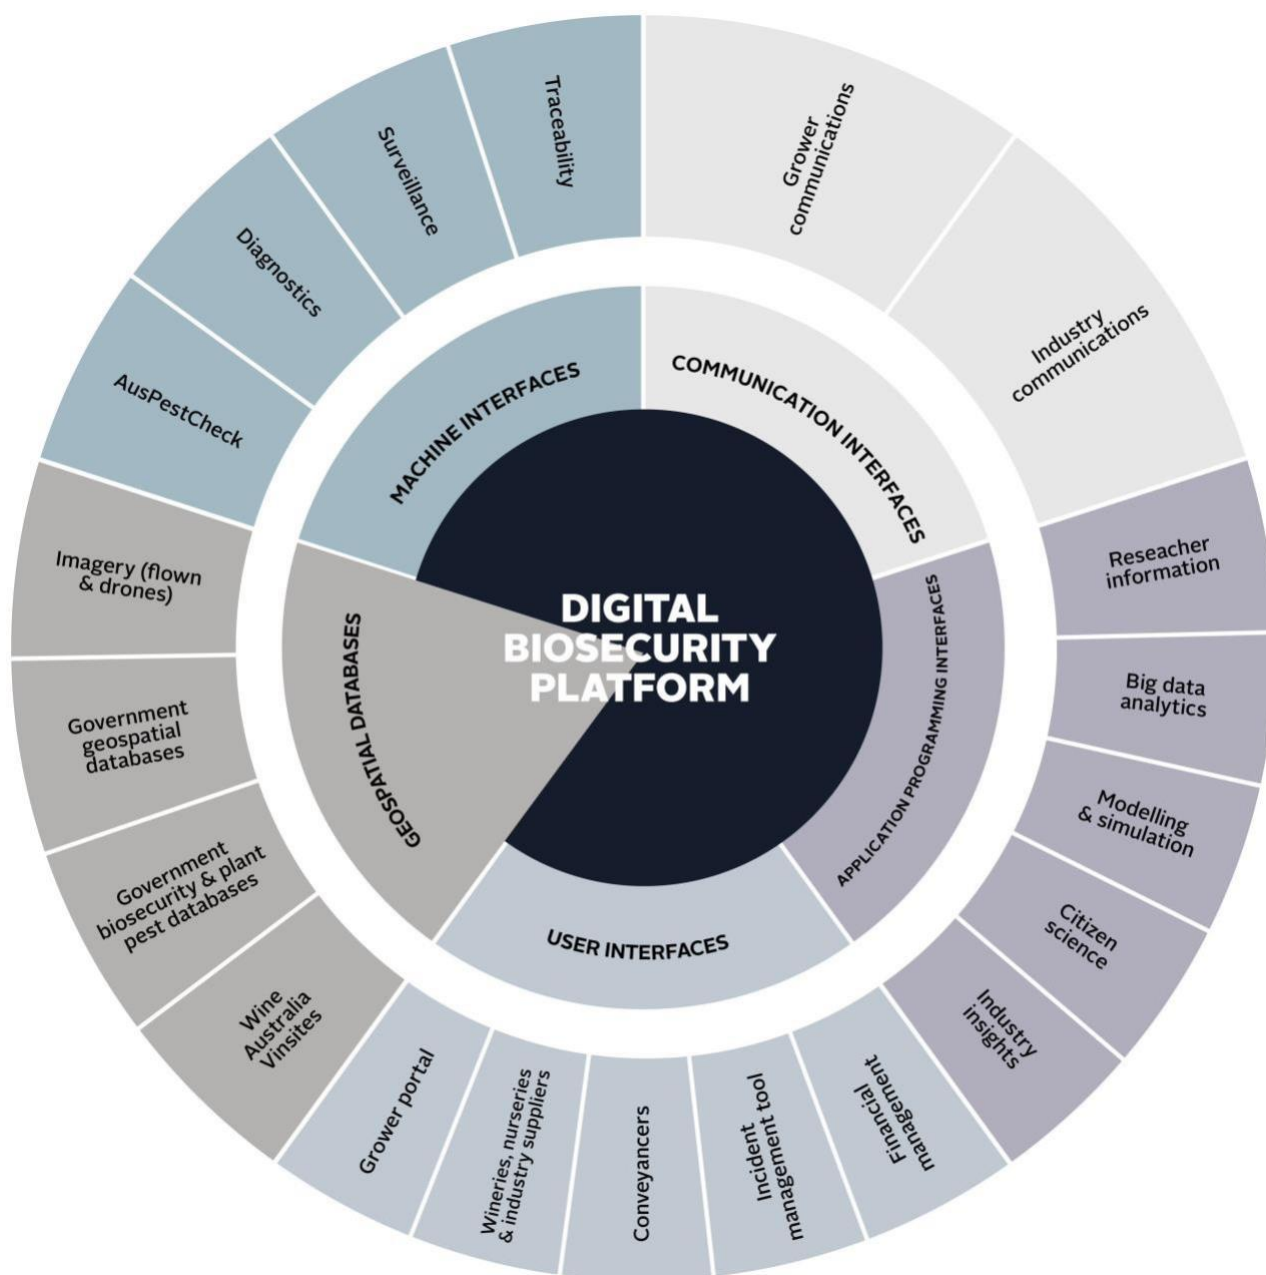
DIGITAL BIOSECURITY PLATFORM

MACHINE INTERFACES

Traceability

Surveillance

Diagnostics

AusPestCheck

COMMUNICATION INTERFACES

Grower communications

Industry communications

APPLICATION PROGRAMMING INTERFACES

Reseacher information

Big data analytics

Modelling & simulation

Citizen science

Industry insights

USER INTERFACES

Financial management

Incident management tool

Conveyancers

Wineries, nurseries & industry suppliers

Grower portal

GEOSPATIAL DATABASES

Wine Australia Vinsites

Government biosecurity & plant pest databases

Government geospatial databases

Imagery (flown & drones)